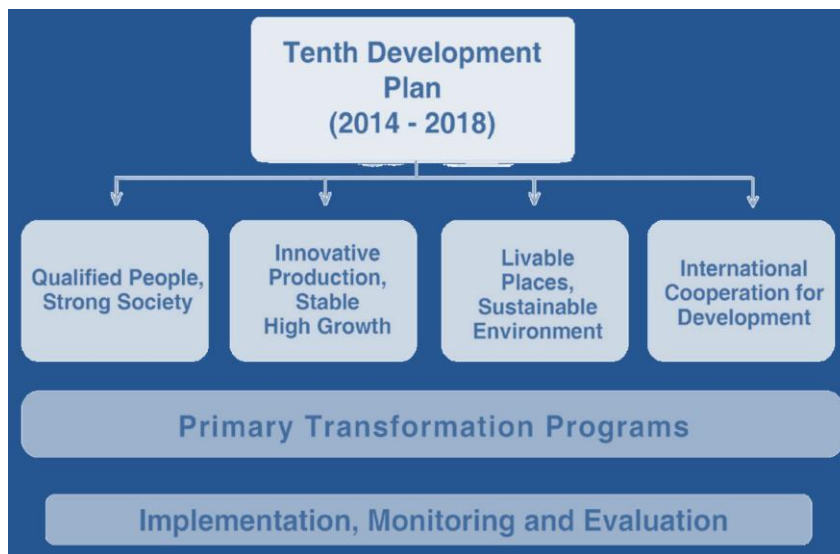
Tenth Development Plan (2014 - 2018)

Qualified People, Strong Society

Innovative Production, Stable High Growth

Livable Places, Sustainable Environment

International Cooperation for Development

Primary Transformation Programs

Implementation, Monitoring and Evaluation